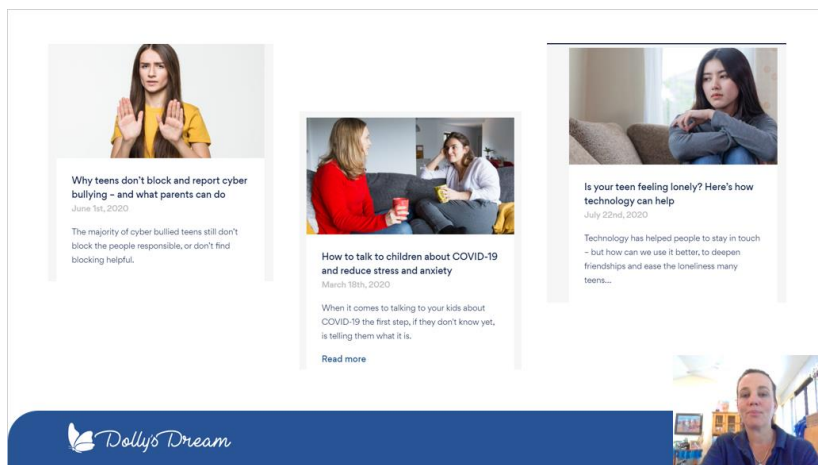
Why teens don't block and report cyber bullying – and what parents can do

June 1st, 2020

The majority of cyber bullied teens still don't block the people responsible, or don't find blocking helpful.

How to talk to children about COVID-19 and reduce stress and anxiety

March 18th, 2020

When it comes to talking to your kids about COVID-19 the first step, if they don't know yet, is telling them what it is.

Read more

Is your teen feeling lonely? Here's how technology can help

July 22nd, 2020

Technology has helped people to stay in touch – but how can we use it better, to deepen friendships and ease the loneliness many teens...

Dolly's Dream